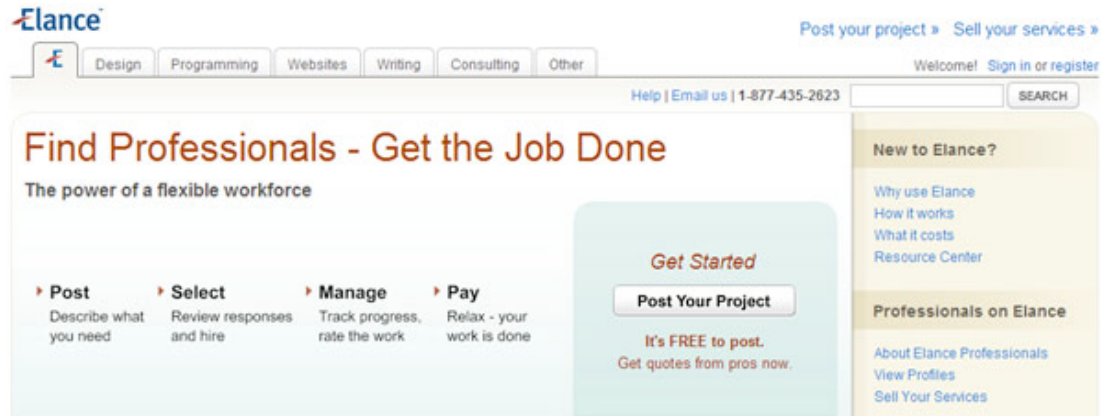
Elance

Post your project » Sell your services »

Design | Programming | Websites | Writing | Consulting | Other

Welcome! Sign in or register

Help | Email us | 1-877-435-2623 SEARCH

Find Professionals - Get the Job Done

The power of a flexible workforce

Post
Describe what you need

Select
Review responses and hire

Manage
Track progress, rate the work

Pay
Relax - your work is done

Get Started

Post Your Project

It's FREE to post.
Get quotes from pros now.

New to Elance?

Why use Elance
How it works
What it costs
Resource Center

Professionals on Elance

About Elance Professionals
View Profiles
Sell Your Services